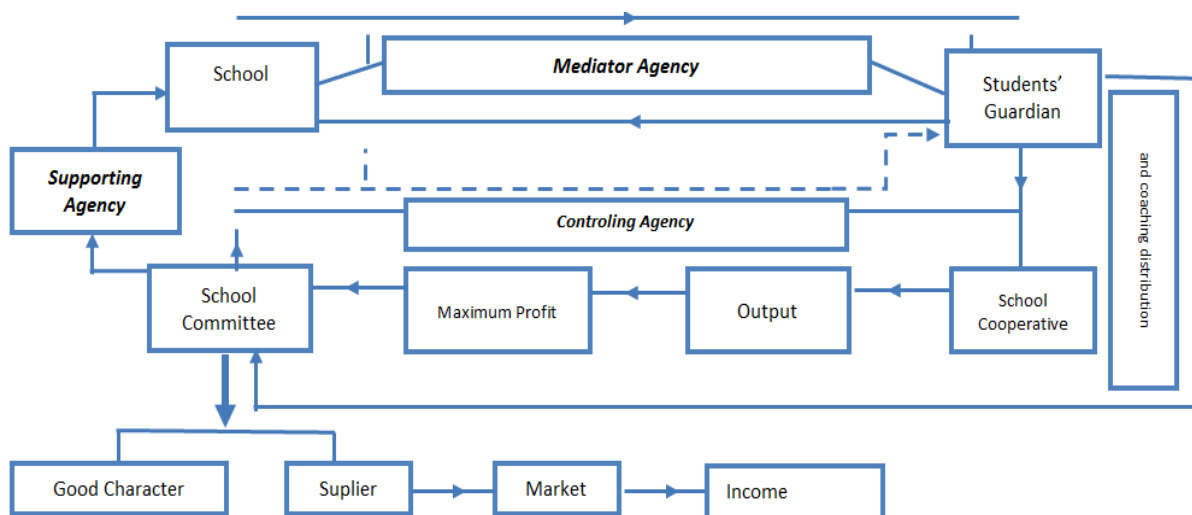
School

Mediator Agency

Students' Guardian

Supporting Agency

and coaching distribution

Controling Agency

School Committee

Maximum Profit

Output

School Cooperative

Good Character

Suplier

Market

Income